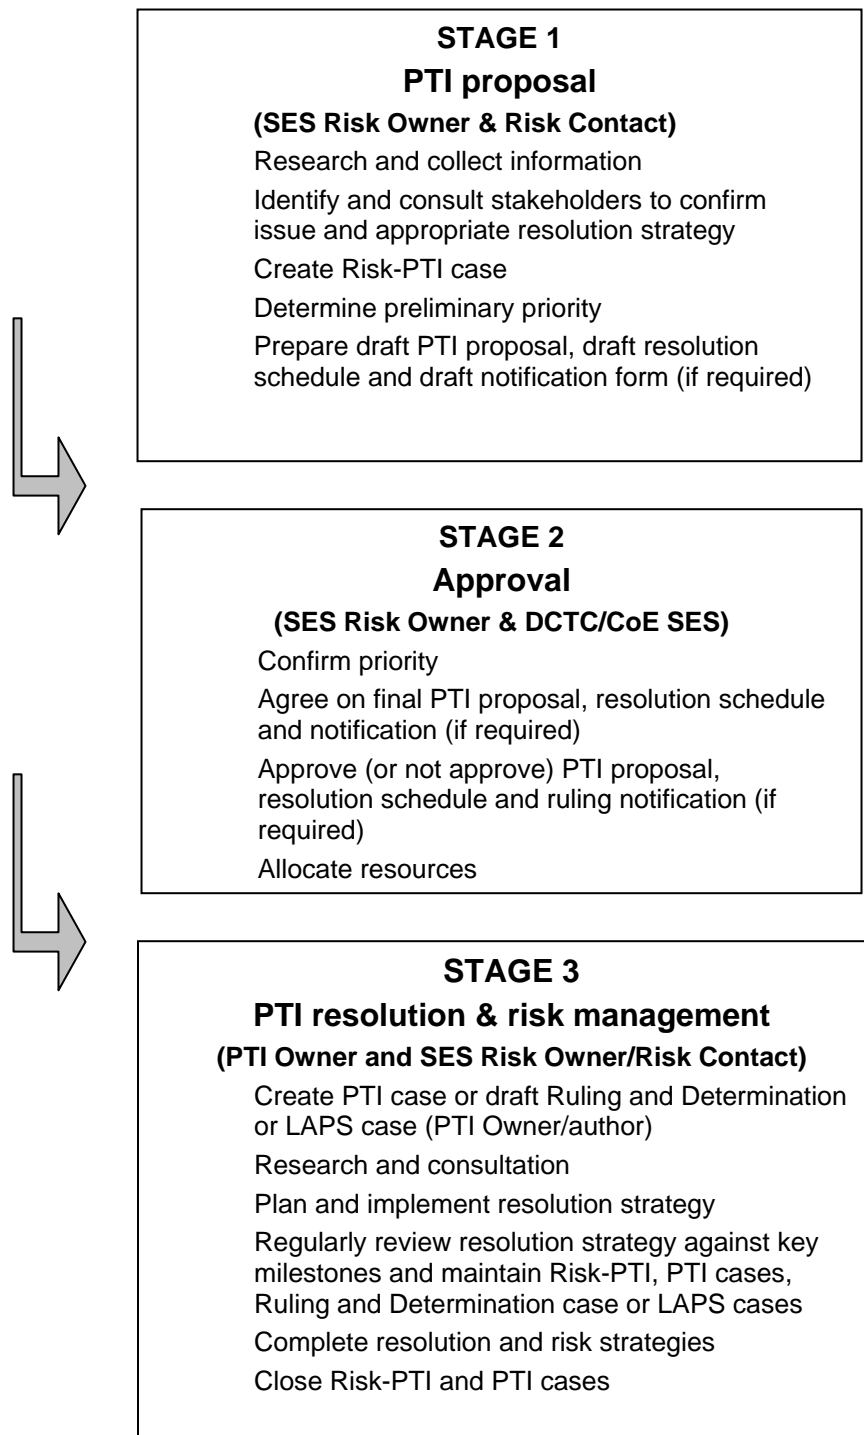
STAGE 1
PTI proposal
(SES Risk Owner & Risk Contact)

Research and collect information

Identify and consult stakeholders to confirm issue and appropriate resolution strategy

Create Risk-PTI case

Determine preliminary priority

Prepare draft PTI proposal, draft resolution schedule and draft notification form (if required)

STAGE 2
Approval
(SES Risk Owner & DCTC/CoE SES)

Confirm priority

Agree on final PTI proposal, resolution schedule and notification (if required)

Approve (or not approve) PTI proposal, resolution schedule and ruling notification (if required)

Allocate resources

STAGE 3
PTI resolution & risk management
(PTI Owner and SES Risk Owner/Risk Contact)

Create PTI case or draft Ruling and Determination or LAPS case (PTI Owner/author)

Research and consultation

Plan and implement resolution strategy

Regularly review resolution strategy against key milestones and maintain Risk-PTI, PTI cases, Ruling and Determination case or LAPS cases

Complete resolution and risk strategies

Close Risk-PTI and PTI cases